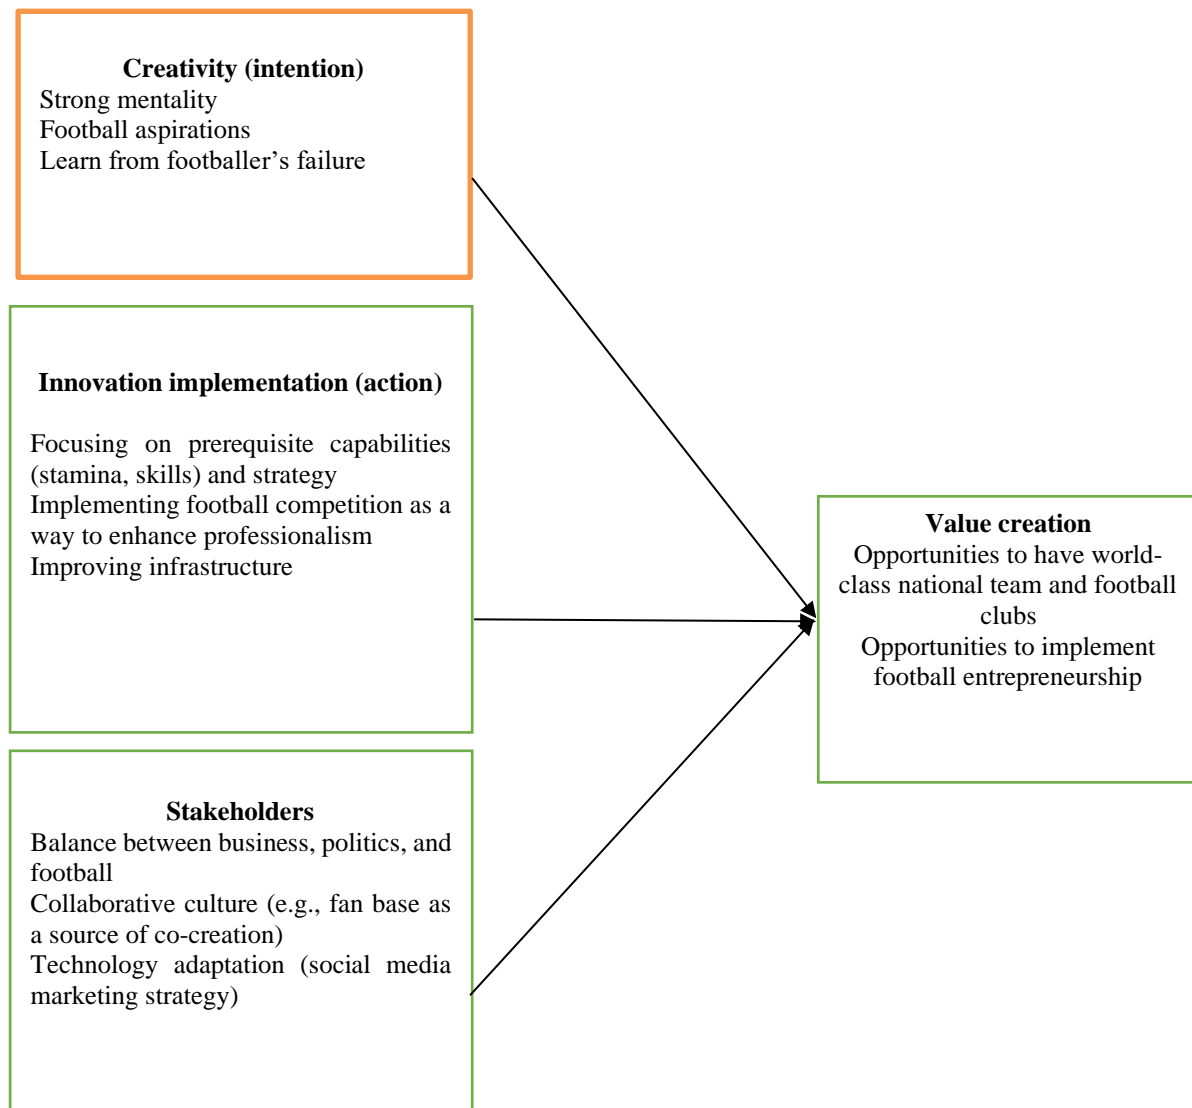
**Creativity (intention)**
Strong mentality
Football aspirations
Learn from footballer's failure

**Innovation implementation (action)**

Focusing on prerequisite capabilities (stamina, skills) and strategy
Implementing football competition as a way to enhance professionalism
Improving infrastructure

**Stakeholders**
Balance between business, politics, and football
Collaborative culture (e.g., fan base as a source of co-creation)
Technology adaptation (social media marketing strategy)

**Value creation**
Opportunities to have world-class national team and football clubs
Opportunities to implement football entrepreneurship